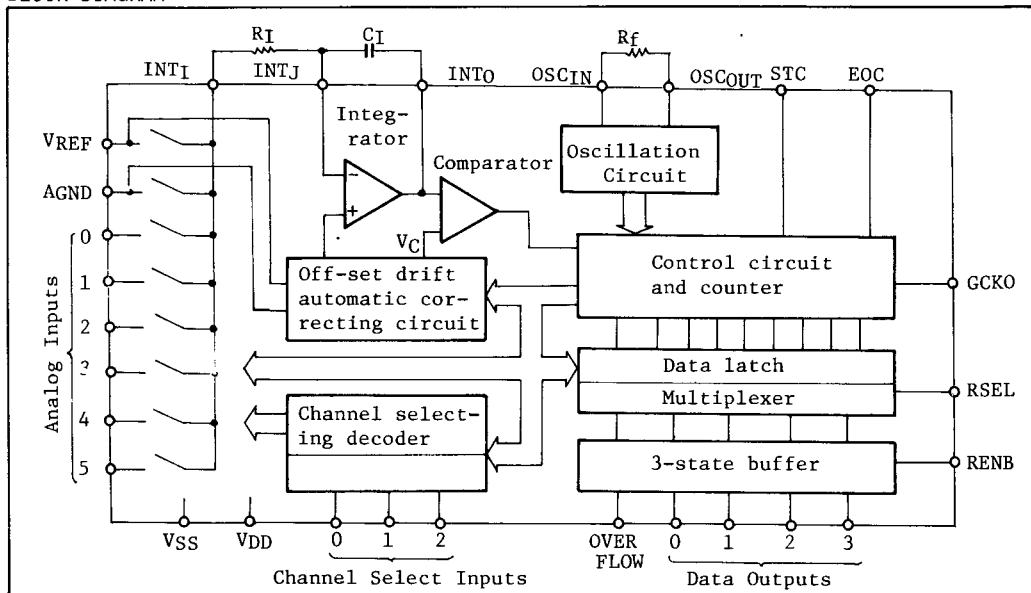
BLOCK DIAGRAM

$R_I$ $C_I$ $R_f$

$INT_I$ $INT_J$ $INT_O$ $OSC_{IN}$ $OSC_{OUT}$ STC EOC

$V_{REF}$

AGND

Integrator

Comparator

Oscillation Circuit

$V_C$

Analog Inputs

0

1

2

3

4

5

Off-set drift automatic correcting circuit

Control circuit and counter

GCKO

Data latch

Multiplexer

RSEL

Channel selecting decoder

3-state buffer

RENB

$V_{SS}$ $V_{DD}$ 0 1 2 OVER FLOW 0 1 2 3

Channel Select Inputs

Data Outputs